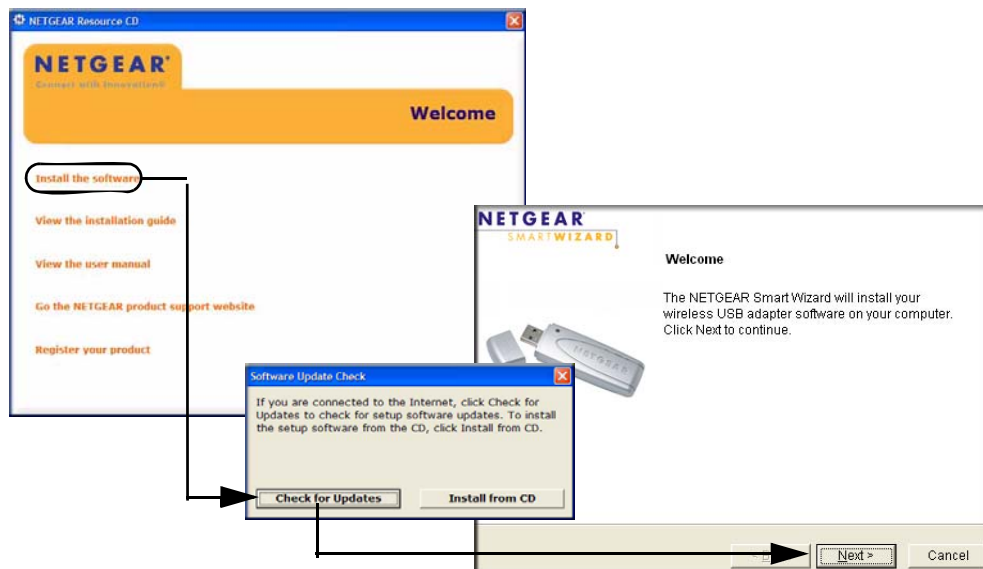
NETGEAR Resource CD

NETGEAR
Connect with Innovation®

Welcome

Install the software

View the installation guide

View the user manual

Go the NETGEAR product support website

Register your product

NETGEAR
SMARTWIZARD

Welcome

The NETGEAR Smart Wizard will install your wireless USB adapter software on your computer. Click Next to continue.

Software Update Check

If you are connected to the Internet, click Check for Updates to check for setup software updates. To install the setup software from the CD, click Install from CD.

Check for Updates

Install from CD

< B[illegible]

Next >

Cancel